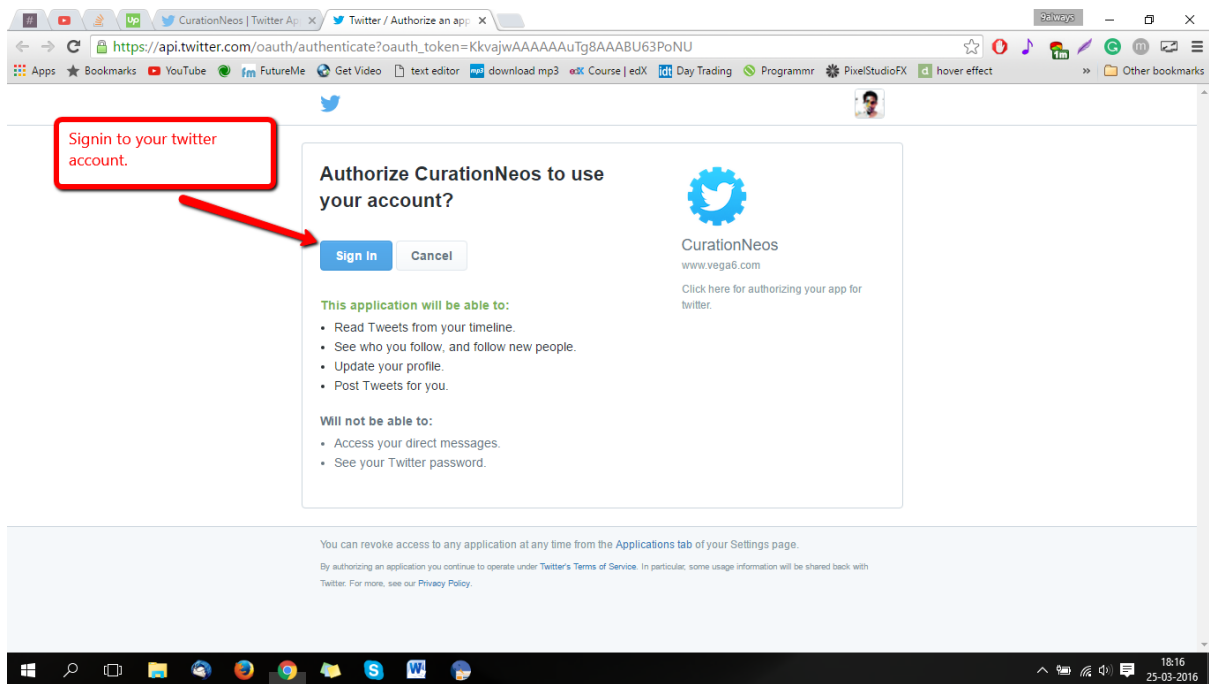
CurationNeos | Twitter Ap ×
Twitter / Authorize an app ×
9always
https://api.twitter.com/oauth/authenticate?oauth_token=KkvajwAAAAAAuTg8AAABU63PoNU
Apps Bookmarks YouTube FutureMe Get Video text editor download mp3 Course | edX Day Trading Programmr PixelStudioFX hover effect » Other bookmarks

Signin to your twitter account.

Authorize CurationNeos to use your account?

Sign In Cancel

This application will be able to:
• Read Tweets from your timeline.
• See who you follow, and follow new people.
• Update your profile.
• Post Tweets for you.

Will not be able to:
• Access your direct messages.
• See your Twitter password.

CurationNeos
www.vega6.com
Click here for authorizing your app for twitter.

You can revoke access to any application at any time from the Applications tab of your Settings page.

By authorizing an application you continue to operate under Twitter's Terms of Service. In particular, some usage information will be shared back with Twitter. For more, see our Privacy Policy.

18:16
25-03-2016